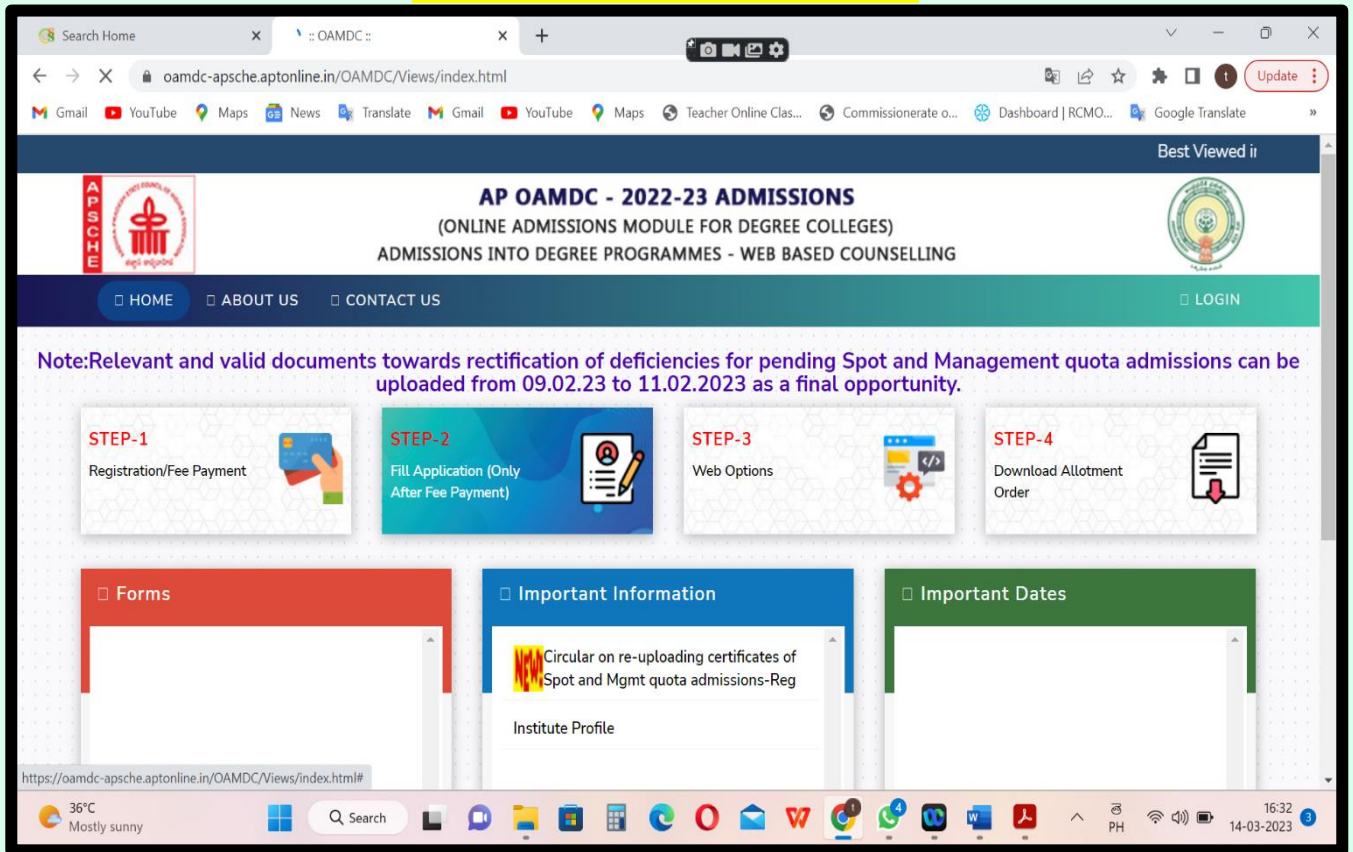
Search Home
:: OAMDC ::
oamdc-apsche.aptonline.in/OAMDC/Views/index.html
Update
Gmail YouTube Maps News Translate Gmail YouTube Maps Teacher Online Clas... Commissionerate o... Dashboard | RCMO... Google Translate

Best Viewed i

APSCHE

AP OAMDC - 2022-23 ADMISSIONS
(ONLINE ADMISSIONS MODULE FOR DEGREE COLLEGES)
ADMISSIONS INTO DEGREE PROGRAMMES - WEB BASED COUNSELLING

HOME ABOUT US CONTACT US LOGIN

Note:Relevant and valid documents towards rectification of deficiencies for pending Spot and Management quota admissions can be uploaded from 09.02.23 to 11.02.2023 as a final opportunity.

STEP-1
Registration/Fee Payment

STEP-2
Fill Application (Only After Fee Payment)

STEP-3
Web Options

STEP-4
Download Allotment Order

Forms

Important Information

NEW Circular on re-uploading certificates of Spot and Mgmt quota admissions-Reg

Institute Profile

Important Dates

https://oamdc-apsche.aptonline.in/OAMDC/Views/index.html#

36°C
Mostly sunny
Search
PH
16:32
14-03-2023